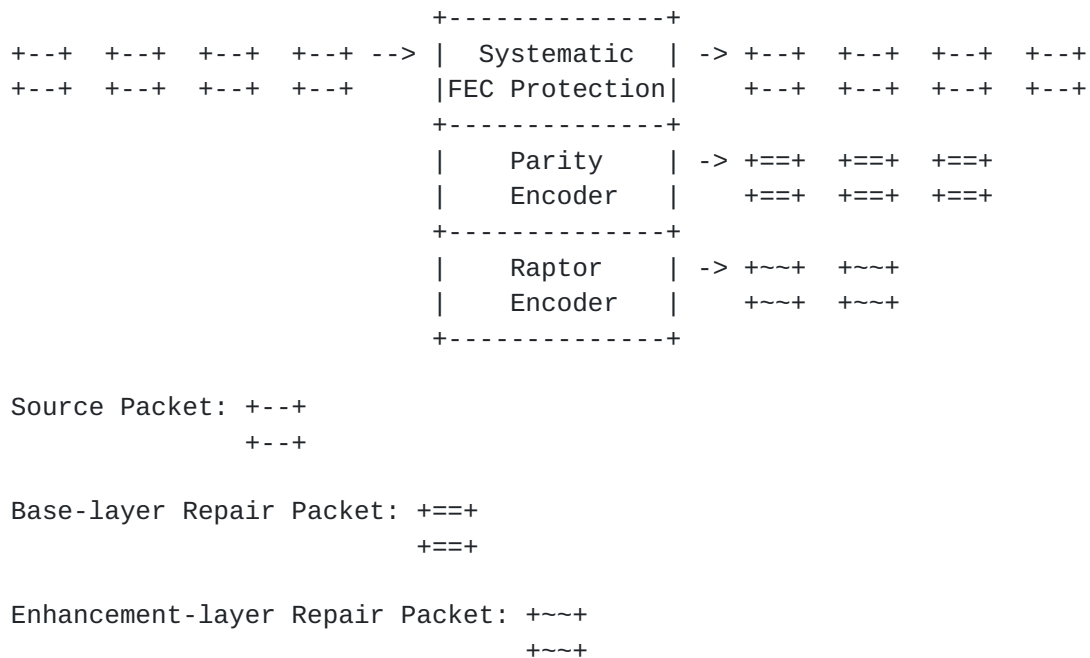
+--------------+
+--+  +--+  +--+  +--+ --> |  Systematic  | -> +--+  +--+  +--+  +--+
+--+  +--+  +--+  +--+     |FEC Protection|    +--+  +--+  +--+  +--+
                         +--------------+
                         |    Parity    | -> +==+  +==+  +==+
                         |    Encoder   |    +==+  +==+  +==+
                         +--------------+
                         |    Raptor    | -> +~~+  +~~+
                         |    Encoder   |    +~~+  +~~+
                         +--------------+

Source Packet: +--+
               +--+

Base-layer Repair Packet: +==+
                          +==+

Enhancement-layer Repair Packet: +~~+
                                 +~~+